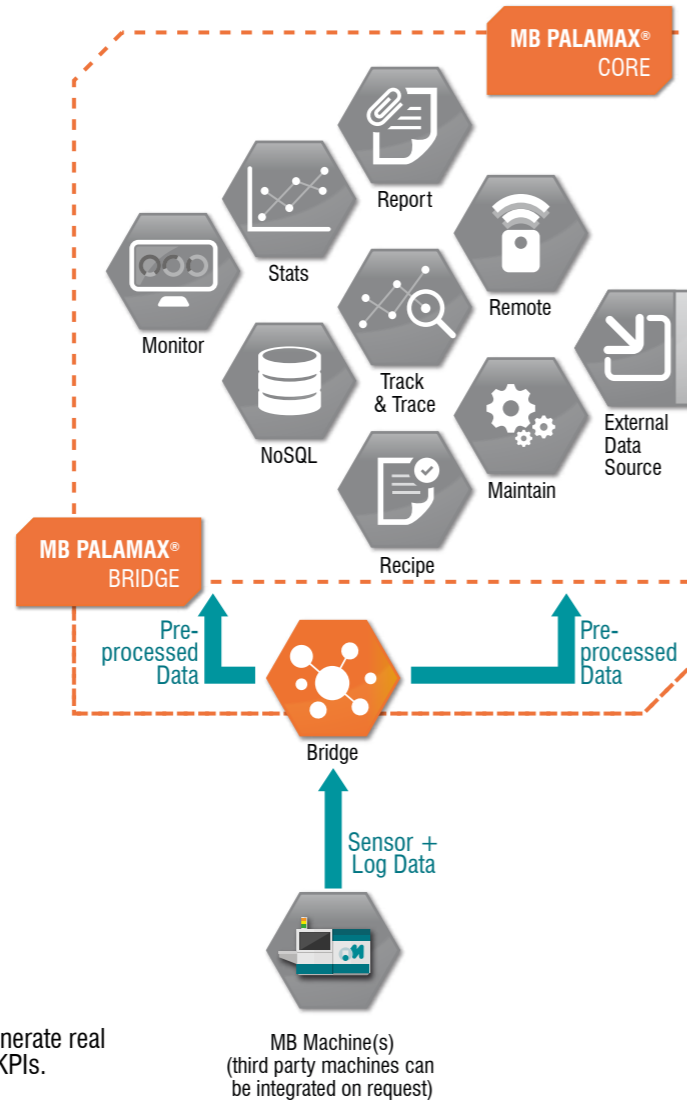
MB PALAMAX® CORE

Report

Stats

Remote

Monitor

Track & Trace

NoSQL

External Data Source

Maintain

Recipe

MB PALAMAX® BRIDGE

Preprocessed Data

Preprocessed Data

Bridge

Sensor + Log Data

nerate real KPIs.

MB Machine(s) (third party machines can be integrated on request)